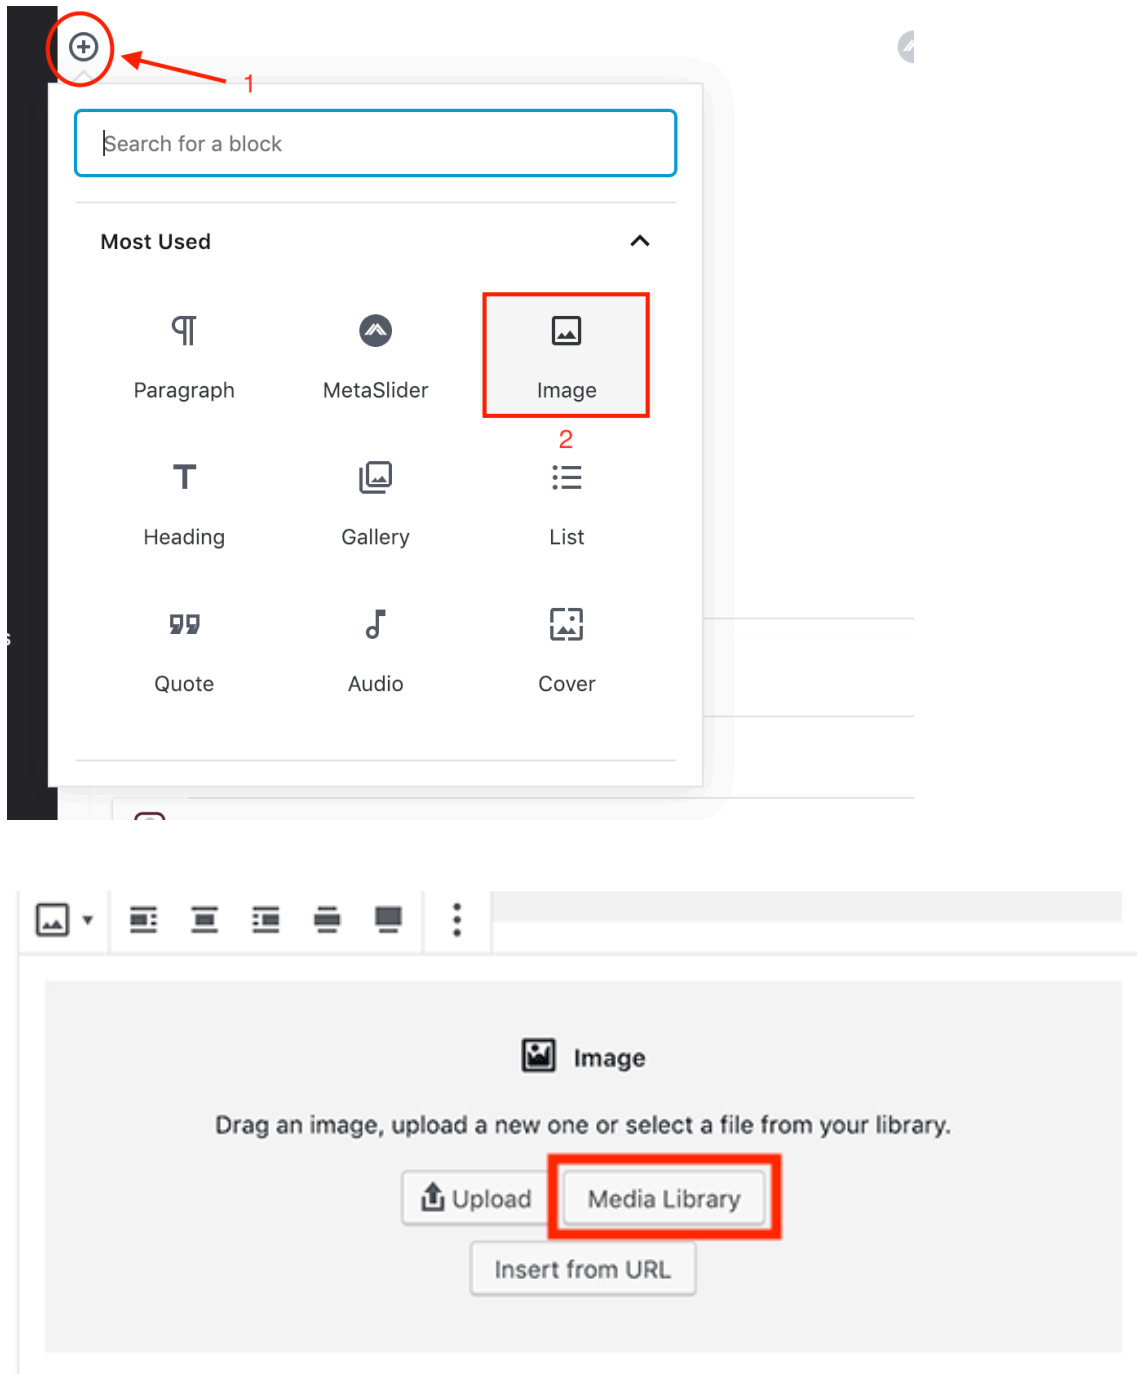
1

Search for a block

Most Used

Paragraph

MetaSlider

Image

2

Heading

Gallery

List

Quote

Audio

Cover

Image

Drag an image, upload a new one or select a file from your library.

Upload

Media Library

Insert from URL